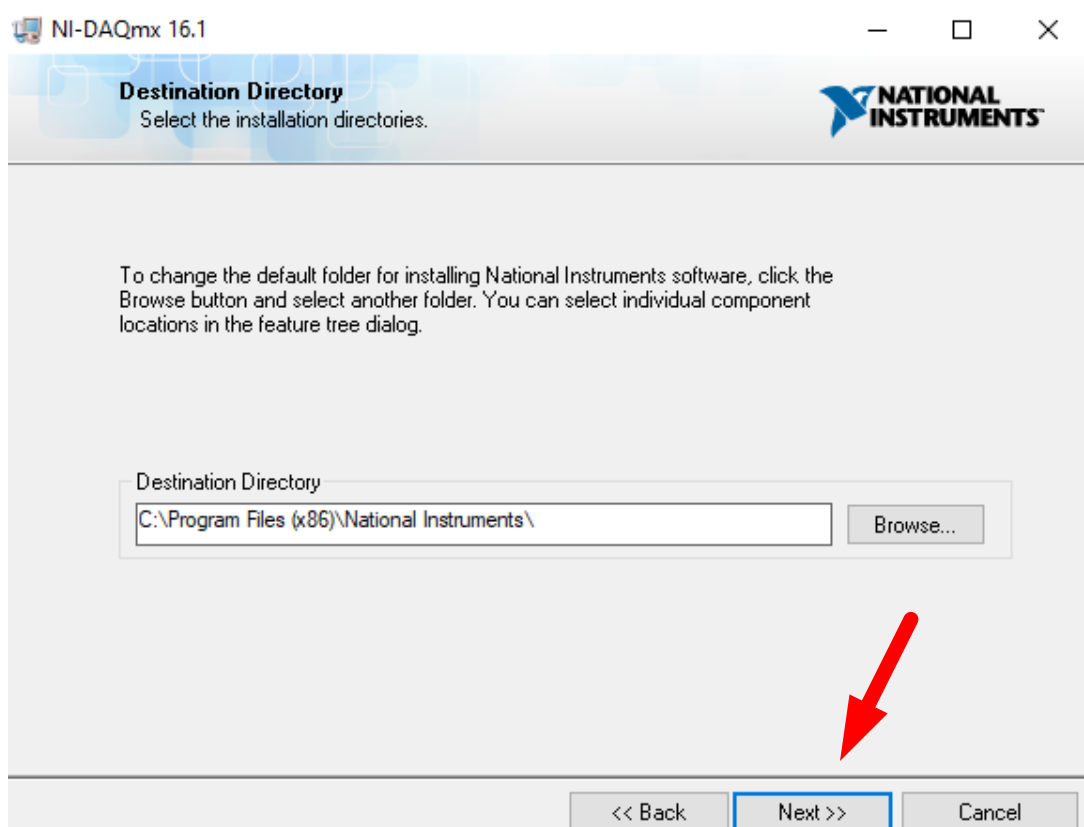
NI-DAQmx 16.1

Destination Directory
Select the installation directories.

NATIONAL INSTRUMENTS

To change the default folder for installing National Instruments software, click the Browse button and select another folder. You can select individual component locations in the feature tree dialog.

Destination Directory
C:\Program Files (x86)\National Instruments\
Browse...

<< Back
Next >>
Cancel